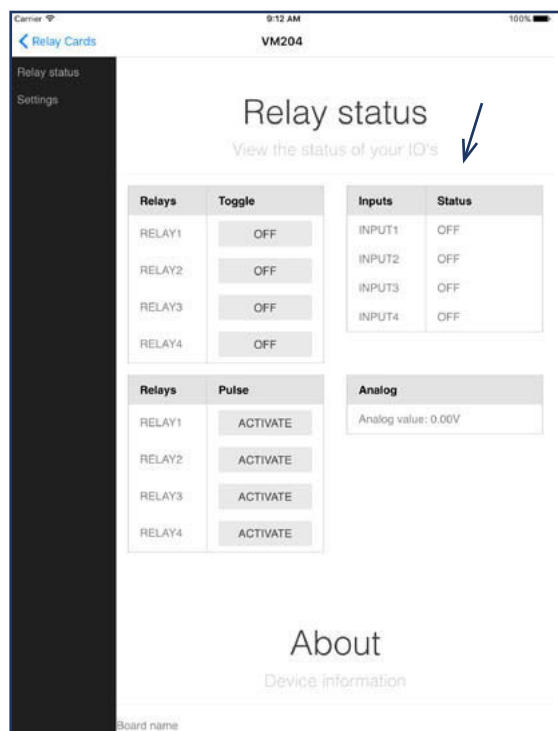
Carrier
9:12 AM
100%
Relay Cards
VM204

Relay status
Settings

Relay status

View the status of your IO's

| Relays | Toggle |
|---|---|
| RELAY1 | OFF |
| RELAY2 | OFF |
| RELAY3 | OFF |
| RELAY4 | OFF |

| Inputs | Status |
|---|---|
| INPUT1 | OFF |
| INPUT2 | OFF |
| INPUT3 | OFF |
| INPUT4 | OFF |

| Relays | Pulse |
|---|---|
| RELAY1 | ACTIVATE |
| RELAY2 | ACTIVATE |
| RELAY3 | ACTIVATE |
| RELAY4 | ACTIVATE |

| Analog |
|---|
| Analog value: 0.00V |

About

Device information

Board name